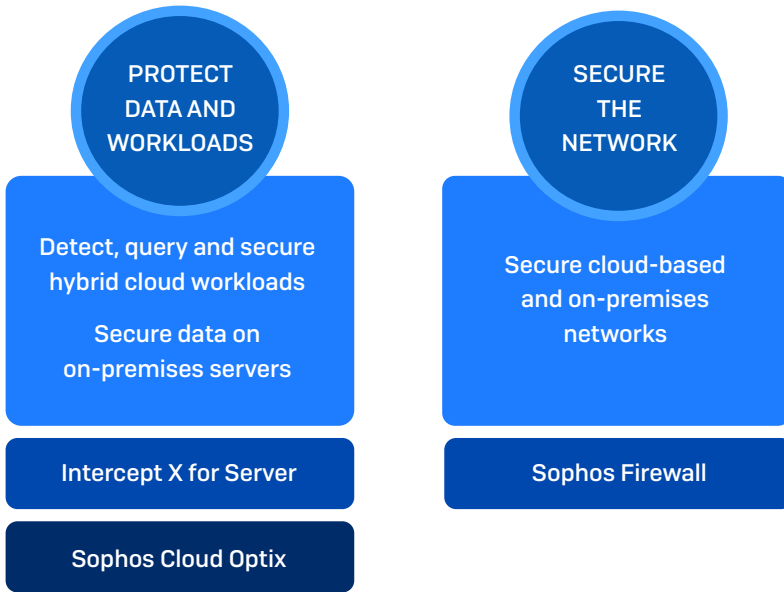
PROTECT DATA AND WORKLOADS

Detect, query and secure hybrid cloud workloads

Secure data on on-premises servers

Intercept X for Server

Sophos Cloud Optix

SECURE THE NETWORK

Secure cloud-based and on-premises networks

Sophos Firewall